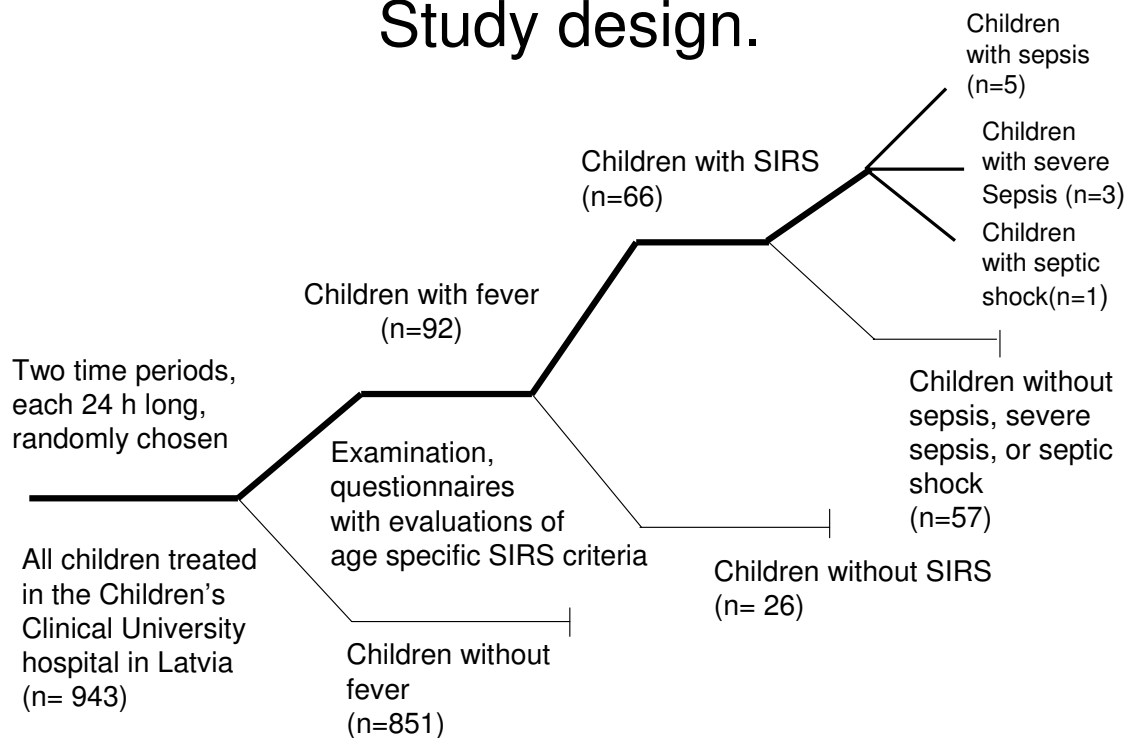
Study design.

Two time periods, each 24 h long, randomly chosen

All children treated in the Children's Clinical University hospital in Latvia (n= 943)

Children with fever (n=92)

Examination, questionnaires with evaluations of age specific SIRS criteria

Children without fever (n=851)

Children with SIRS (n=66)

Children without SIRS (n= 26)

Children with sepsis (n=5)

Children with severe Sepsis (n=3)

Children with septic shock(n=1)

Children without sepsis, severe sepsis, or septic shock (n=57)